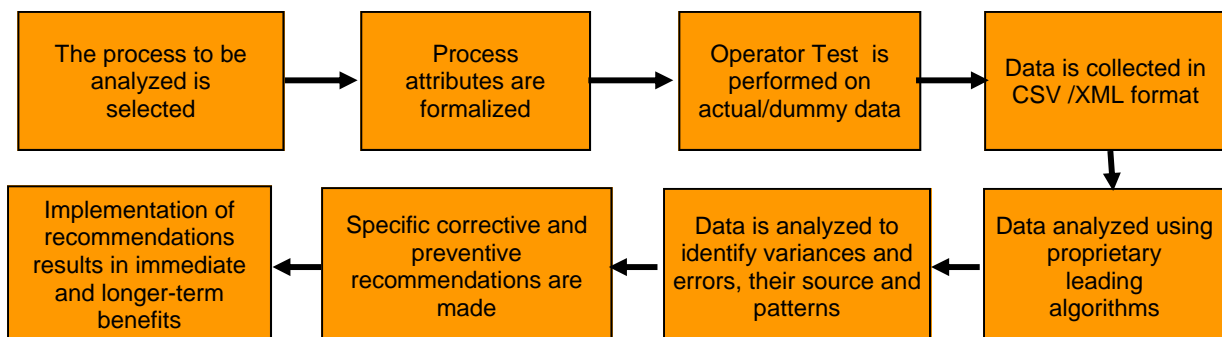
The process to be analyzed is selected

Process attributes are formalized

Operator Test is performed on actual/dummy data

Data is collected in CSV /XML format

Data analyzed using proprietary leading algorithms

Data is analyzed to identify variances and errors, their source and patterns

Specific corrective and preventive recommendations are made

Implementation of recommendations results in immediate and longer-term benefits